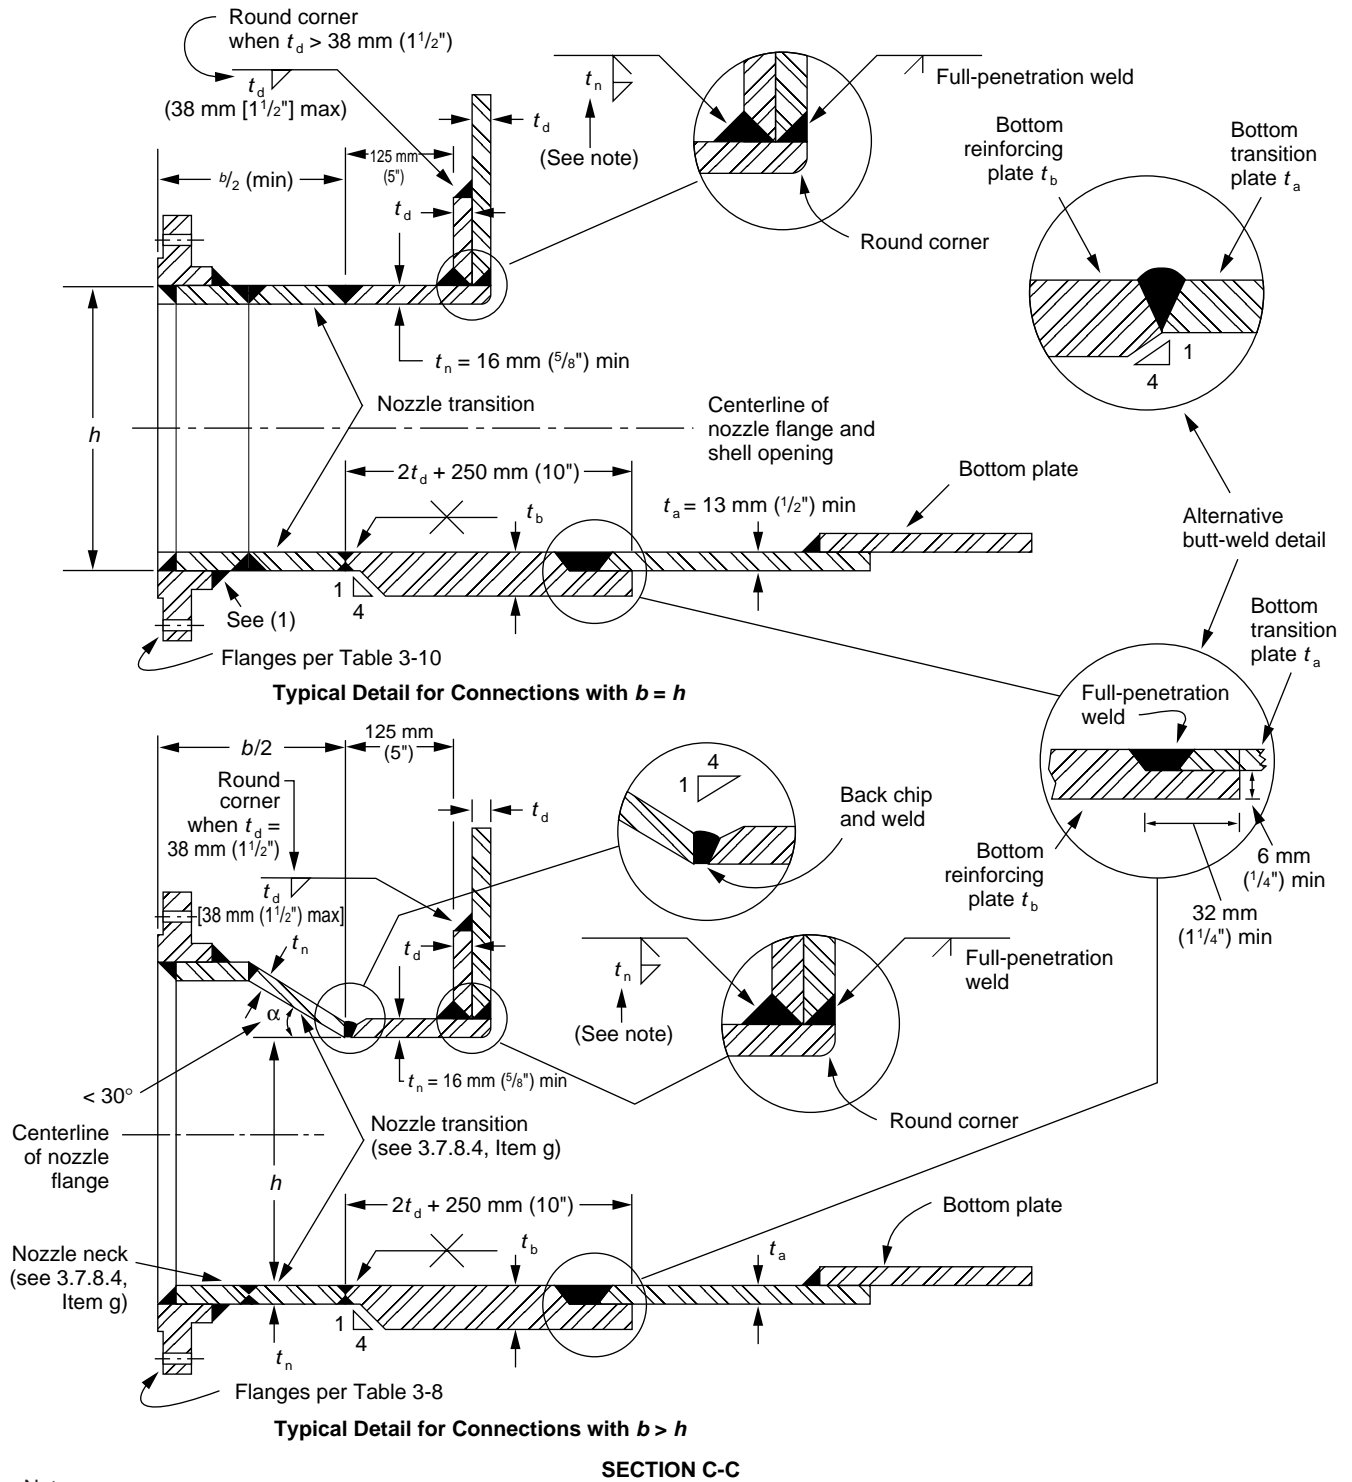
Round corner when $t_d$ > 38 mm ($1^1/_2$")

$t_d$ (38 mm [$1^1/_2$"] max)

$t_n$ (See note)

Full-penetration weld

$t_d$

125 mm (5")

$b/_2$ (min)

$t_d$

Round corner

Bottom reinforcing plate $t_b$

Bottom transition plate $t_a$

1

4

$t_n$ = 16 mm ($^5/_8$") min

Nozzle transition

$h$

Centerline of nozzle flange and shell opening

$2t_d$ + 250 mm (10")

Bottom plate

$t_b$

$t_a$ = 13 mm ($^1/_2$") min

Alternative butt-weld detail

1

4

See (1)

Flanges per Table 3-10

Bottom transition plate $t_a$

**Typical Detail for Connections with $b = h$**

Full-penetration weld

$b/2$

125 mm (5")

Round corner when $t_d$ = 38 mm ($1^1/_2$")

$t_d$

4

1

Back chip and weld

$t_d$

[38 mm ($1^1/_2$") max]

$t_n$

$t_d$

Bottom reinforcing plate $t_b$

6 mm ($^1/_4$") min

32 mm ($1^1/_4$") min

$t_n$ (See note)

Full-penetration weld

α

< 30°

$t_n$ = 16 mm ($^5/_8$") min

Nozzle transition (see 3.7.8.4, Item g)

Round corner

Centerline of nozzle flange

$h$

$2t_d$ + 250 mm (10")

Bottom plate

$t_b$

$t_a$

Nozzle neck (see 3.7.8.4, Item g)

1

4

$t_n$

Flanges per Table 3-8

**Typical Detail for Connections with $b > h$**

**SECTION C-C**

Notes: